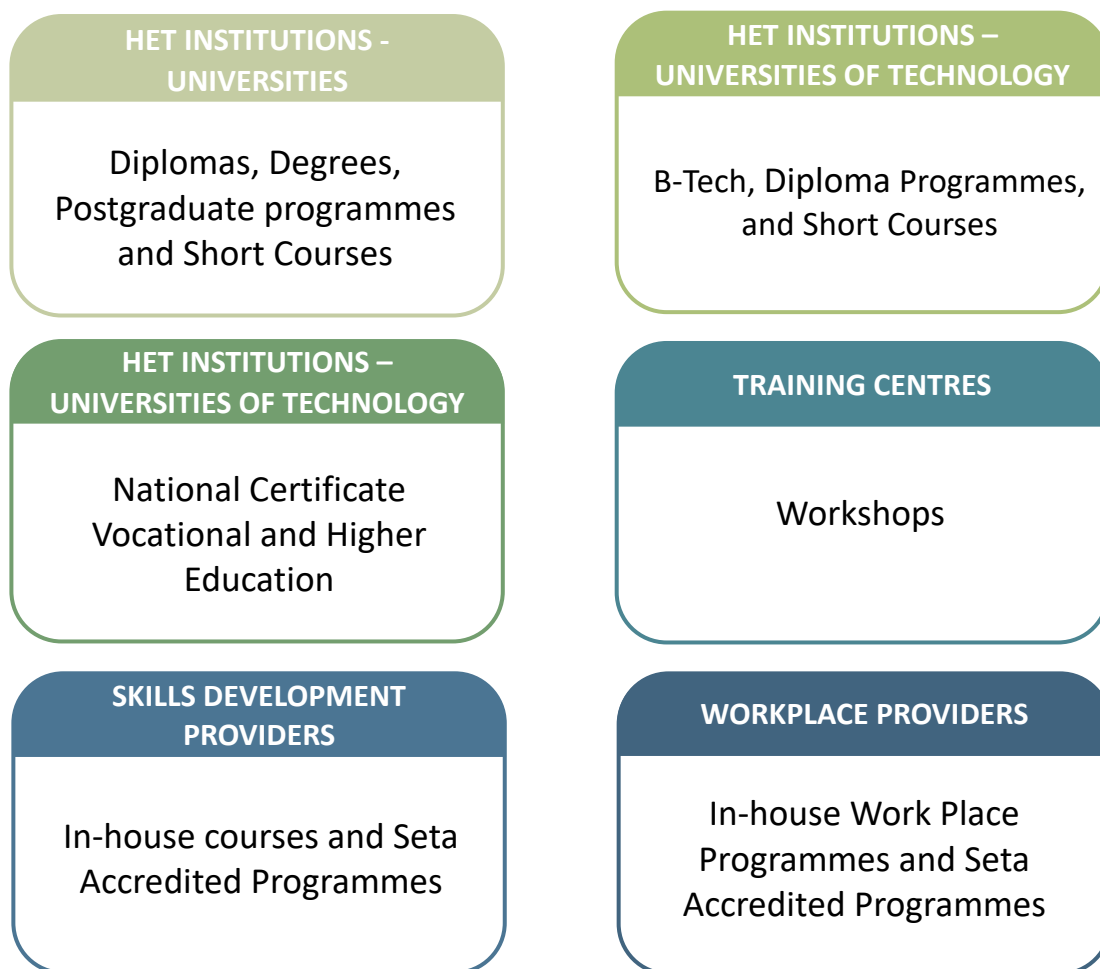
HET INSTITUTIONS - UNIVERSITIES

Diplomas, Degrees, Postgraduate programmes and Short Courses

HET INSTITUTIONS – UNIVERSITIES OF TECHNOLOGY

B-Tech, Diploma Programmes, and Short Courses

HET INSTITUTIONS – UNIVERSITIES OF TECHNOLOGY

National Certificate Vocational and Higher Education

TRAINING CENTRES

Workshops

SKILLS DEVELOPMENT PROVIDERS

In-house courses and Seta Accredited Programmes

WORKPLACE PROVIDERS

In-house Work Place Programmes and Seta Accredited Programmes